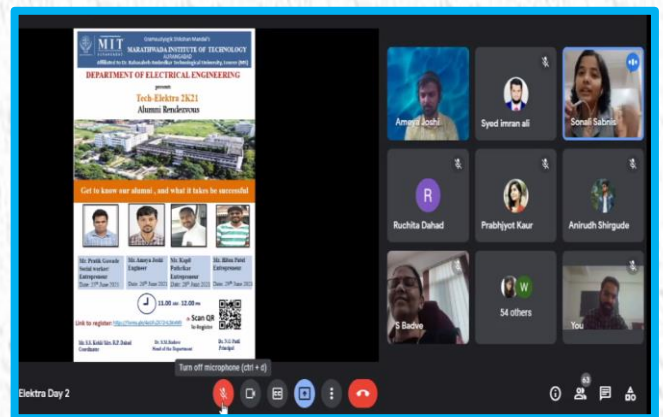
Gramodyogik Shikshan Mandal's
MIT
MARATHWADA INSTITUTE OF TECHNOLOGY
AURANGABAD
Affiliated to Dr. Babasaheb Ambedkar Technological University, Lonere (MS)

DEPARTMENT OF ELECTRICAL ENGINEERING
present
Tech-Elektra 2K21
Alumni Rendezvous

Get to know our alumni , and what it takes be successful

Mr. Pratik Gawade Social worker/ Entrepreneur Date: 17th June 2021
Mr. Amaya Joshi Engineer Date: 18th June 2021
Mr. Kapil Patlolkar Entrepreneur Date: 18th June 2021
Mr. Rihas Patel Entrepreneur Date: 19th June 2021

11.00 am - 12.00 pm
Scan QR to Register

Link to register: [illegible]

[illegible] Coordinator
Dr. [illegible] Head of the Department
Dr. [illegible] Principal

Amaya Joshi
Syed imran ali
Sonali Sabnis
R
Ruchita Dahad
Prabhjyot Kaur
Anirudh Shirgude
S Badve
W
54 others
You

Turn off microphone (ctrl + d)
Elektra Day 2
63